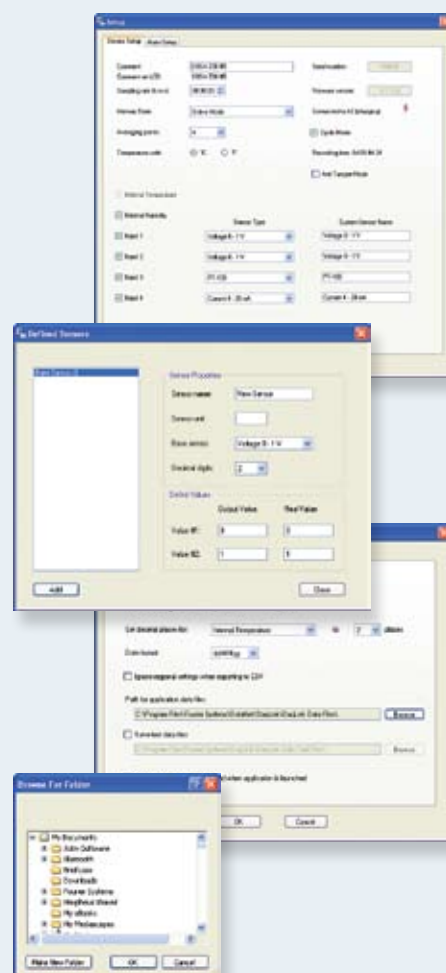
Setup

Device Setup | Main Setup

Comment
Comment on LCD
Sampling rate (h:m:s)
Memory Mode
Averaging points
Temperature units
Send location
Firmware version
Connected to PC (charging)
Cyclic Mode
Recording time
Anti Tamper Mode

Internal Temperature
Internal Humidity
Input 1
Input 2
Input 3
Input 4

Sensor Type
Custom Sensor Name
Voltage 0 - 1 V
Voltage 0 - 1 V
PT-100
Current 4 - 20 mA

Defined Sensors

Sensor Properties
Sensor name: New Sensor
Sensor unit
Base sensor: Voltage 0 - 1 V
Decimal digits: 2

Define Values
Output Value
Real Value
Value #1: 0 0
Value #2: 1 1

Add
Close

Set decimal places for: Internal Temperature to 2 places
Date format
Ignore regional settings when exporting to CSV
Path for application data files:
Browse
Browse
when application is launched
OK
Cancel

Browse For Folder
My Documents
Adobe
Bluetooth
Downloads
Fourier Systems
My eBooks
Make New Folder
OK
Cancel